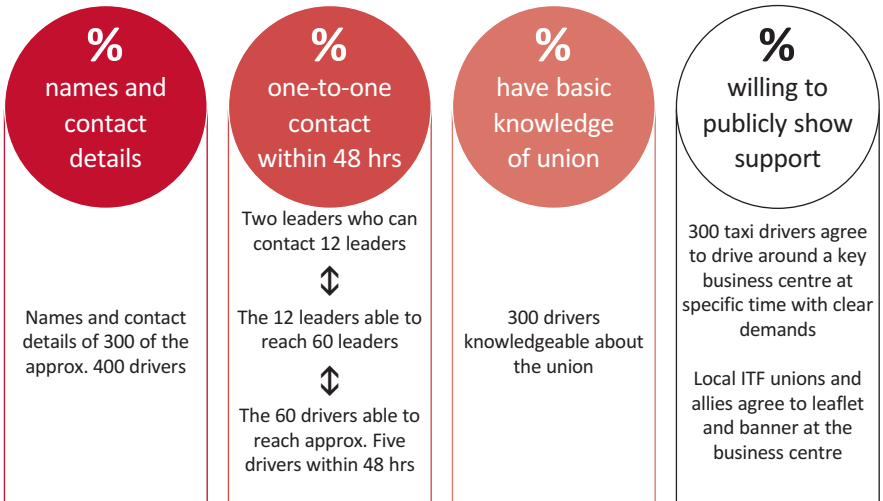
%
names and contact details

Names and contact details of 300 of the approx. 400 drivers

%
one-to-one contact within 48 hrs

Two leaders who can contact 12 leaders

The 12 leaders able to reach 60 leaders

The 60 drivers able to reach approx. Five drivers within 48 hrs

%
have basic knowledge of union

300 drivers knowledgeable about the union

%
willing to publicly show support

300 taxi drivers agree to drive around a key business centre at specific time with clear demands

Local ITF unions and allies agree to leaflet and banner at the business centre